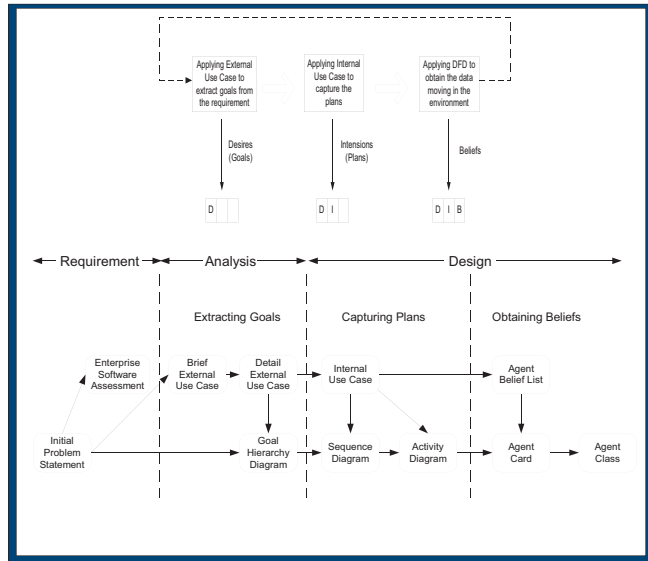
Applying External Use Case to extract goals from the requirement

Applying Internal Use Case to capture the plans

Applying DFD to obtain the data moving in the environment

Desires (Goals)

Intensions (Plans)

Beliefs

D

D I

D I B

Requirement

Analysis

Design

Extracting Goals

Capturing Plans

Obtaining Beliefs

Enterprise Software Assessment

Brief External Use Case

Detail External Use Case

Internal Use Case

Agent Belief List

Initial Problem Statement

Goal Hierarchy Diagram

Sequence Diagram

Activity Diagram

Agent Card

Agent Class